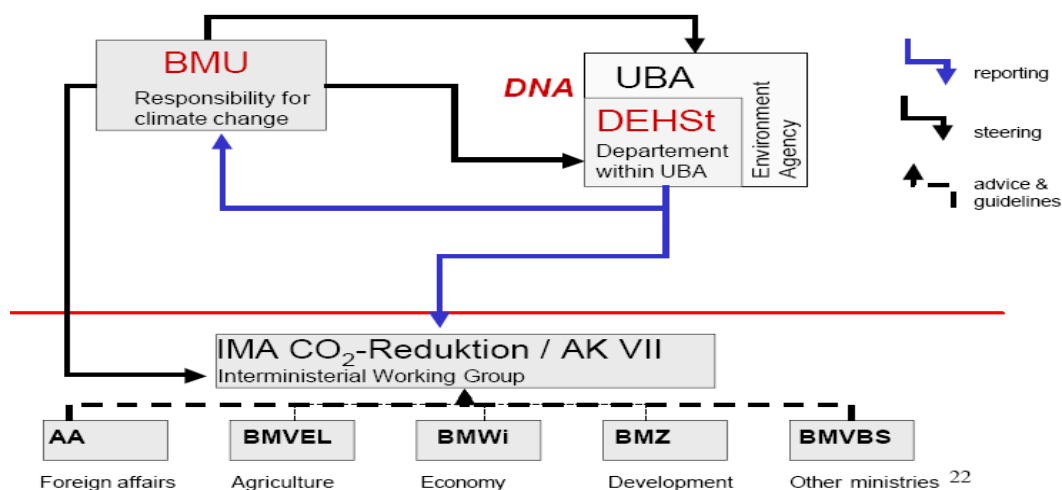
BMU
Responsibility for climate change

DNA

UBA
DEHSt
Departement within UBA
Environment Agency

reporting
steering
advice & guidelines

IMA $CO_2$-Reduktion / AK VII
Interministerial Working Group

AA
Foreign affairs

BMVEL
Agriculture

BMWi
Economy

BMZ
Development

BMVBS
Other ministries

22